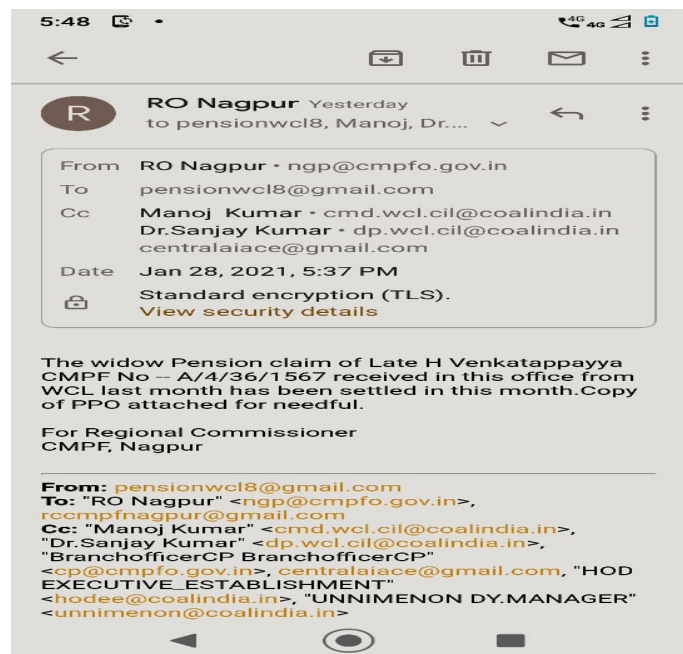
5:48

R

RO Nagpur Yesterday
to pensionwcl8, Manoj, Dr....

From RO Nagpur • ngp@cmpfo.gov.in
To pensionwcl8@gmail.com
Cc Manoj Kumar • cmd.wcl.cil@coalindia.in
Dr.Sanjay Kumar • dp.wcl.cil@coalindia.in
centralaiace@gmail.com
Date Jan 28, 2021, 5:37 PM
Standard encryption (TLS).
View security details

The widow Pension claim of Late H Venkatappayya CMPF No -- A/4/36/1567 received in this office from WCL last month has been settled in this month.Copy of PPO attached for needful.

For Regional Commissioner
CMPF, Nagpur

From: pensionwcl8@gmail.com
To: "RO Nagpur" <ngp@cmpfo.gov.in>, rccmpfnagpur@gmail.com
Cc: "Manoj Kumar" <cmd.wcl.cil@coalindia.in>, "Dr.Sanjay Kumar" <dp.wcl.cil@coalindia.in>, "BranchofficerCP BranchofficerCP" <cp@cmpfo.gov.in>, centralaiace@gmail.com, "HOD EXECUTIVE_ESTABLISHMENT" <hodee@coalindia.in>, "UNNIMENON DY.MANAGER" <unnimenon@coalindia.in>